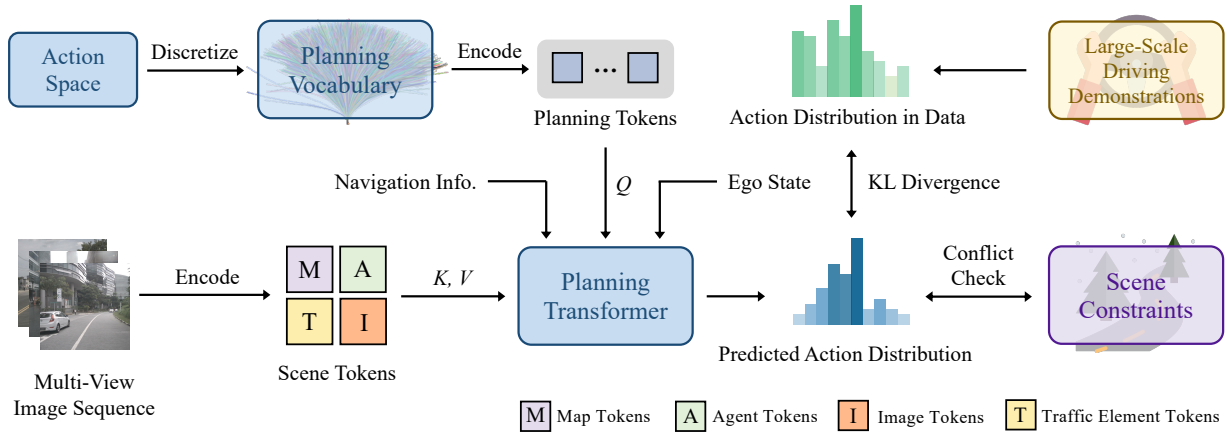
Action Space

Discretize

Planning Vocabulary

Encode

Planning Tokens

Action Distribution in Data

Large-Scale Driving Demonstrations

Navigation Info.

$Q$

Ego State

KL Divergence

Encode

M A T I

Scene Tokens

$K$, $V$

Planning Transformer

Predicted Action Distribution

Conflict Check

Scene Constraints

Multi-View Image Sequence

M Map Tokens A Agent Tokens I Image Tokens T Traffic Element Tokens